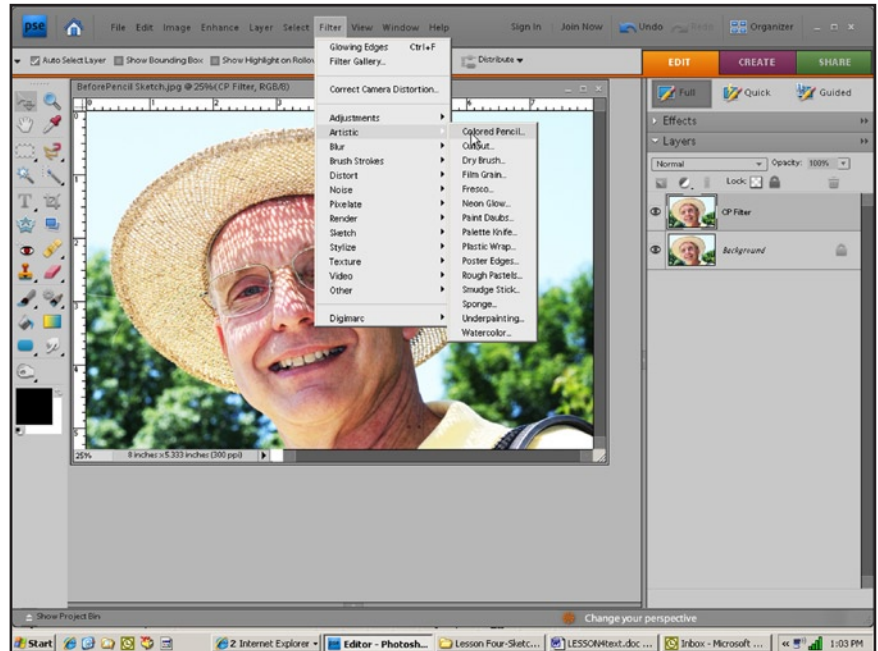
pse File Edit Image Enhance Layer Select Filter View Window Help Sign In Join Now Undo Redo Organizer

Auto Select Layer Show Bounding Box Show Highlight on Rollo Distribute

EDIT CREATE SHARE

Full Quick Guided

Effects

Layers

Normal Opacity: 100%

Lock:

CP Filter

Background

BeforePencil Sketch.jpg @ 25%(CP Filter, RGB/8)

Glowing Edges Ctrl+F
Filter Gallery...

Correct Camera Distortion...

Adjustments
Artistic
Blur
Brush Strokes
Distort
Noise
Pixelate
Render
Sketch
Stylize
Texture
Video
Other

Digimarc

Colored Pencil...
Cutout...
Dry Brush...
Film Grain...
Fresco...
Neon Glow...
Paint Daubs...
Palette Knife...
Plastic Wrap...
Poster Edges...
Rough Pastels...
Smudge Stick...
Sponge...
Underpainting...
Watercolor...

25% 8 inches x 5.333 inches (300 ppi)

Show Project Bin

Change your perspective

Start 2 Internet Explorer Editor - Photosh... Lesson Four-Sketc... LESSON4text.doc ... Inbox - Microsoft ... 1:03 PM